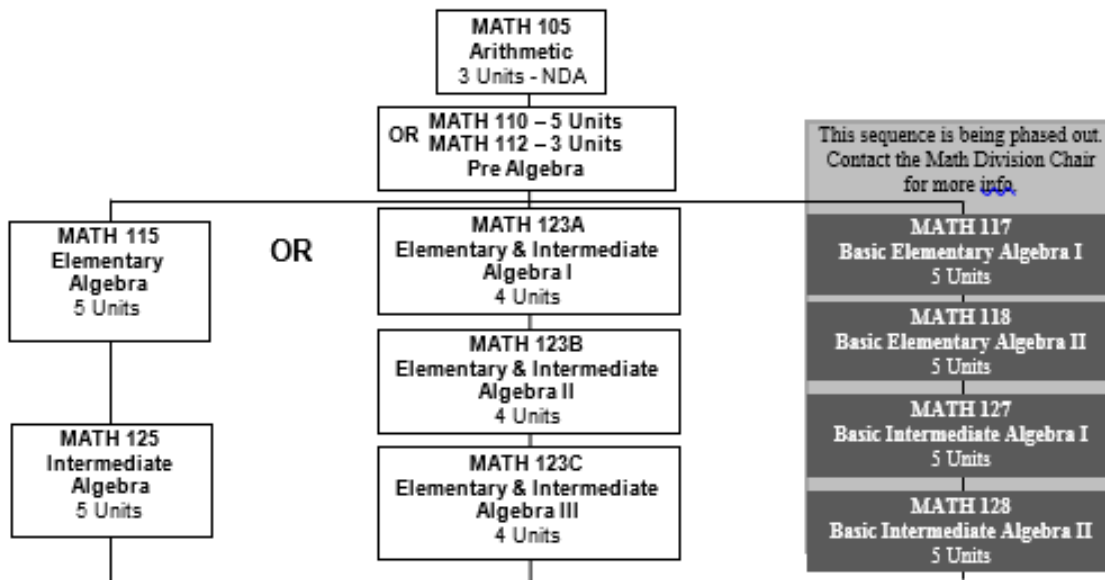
MATH 105
Arithmetic
3 Units - NDA

OR MATH 110 – 5 Units
MATH 112 – 3 Units
Pre Algebra

MATH 115
Elementary
Algebra
5 Units

MATH 125
Intermediate
Algebra
5 Units

OR

MATH 123A
Elementary & Intermediate
Algebra I
4 Units

MATH 123B
Elementary & Intermediate
Algebra II
4 Units

MATH 123C
Elementary & Intermediate
Algebra III
4 Units

This sequence is being phased out. Contact the Math Division Chair for more info.

MATH 117
Basic Elementary Algebra I
5 Units

MATH 118
Basic Elementary Algebra II
5 Units

MATH 127
Basic Intermediate Algebra I
5 Units

MATH 128
Basic Intermediate Algebra II
5 Units